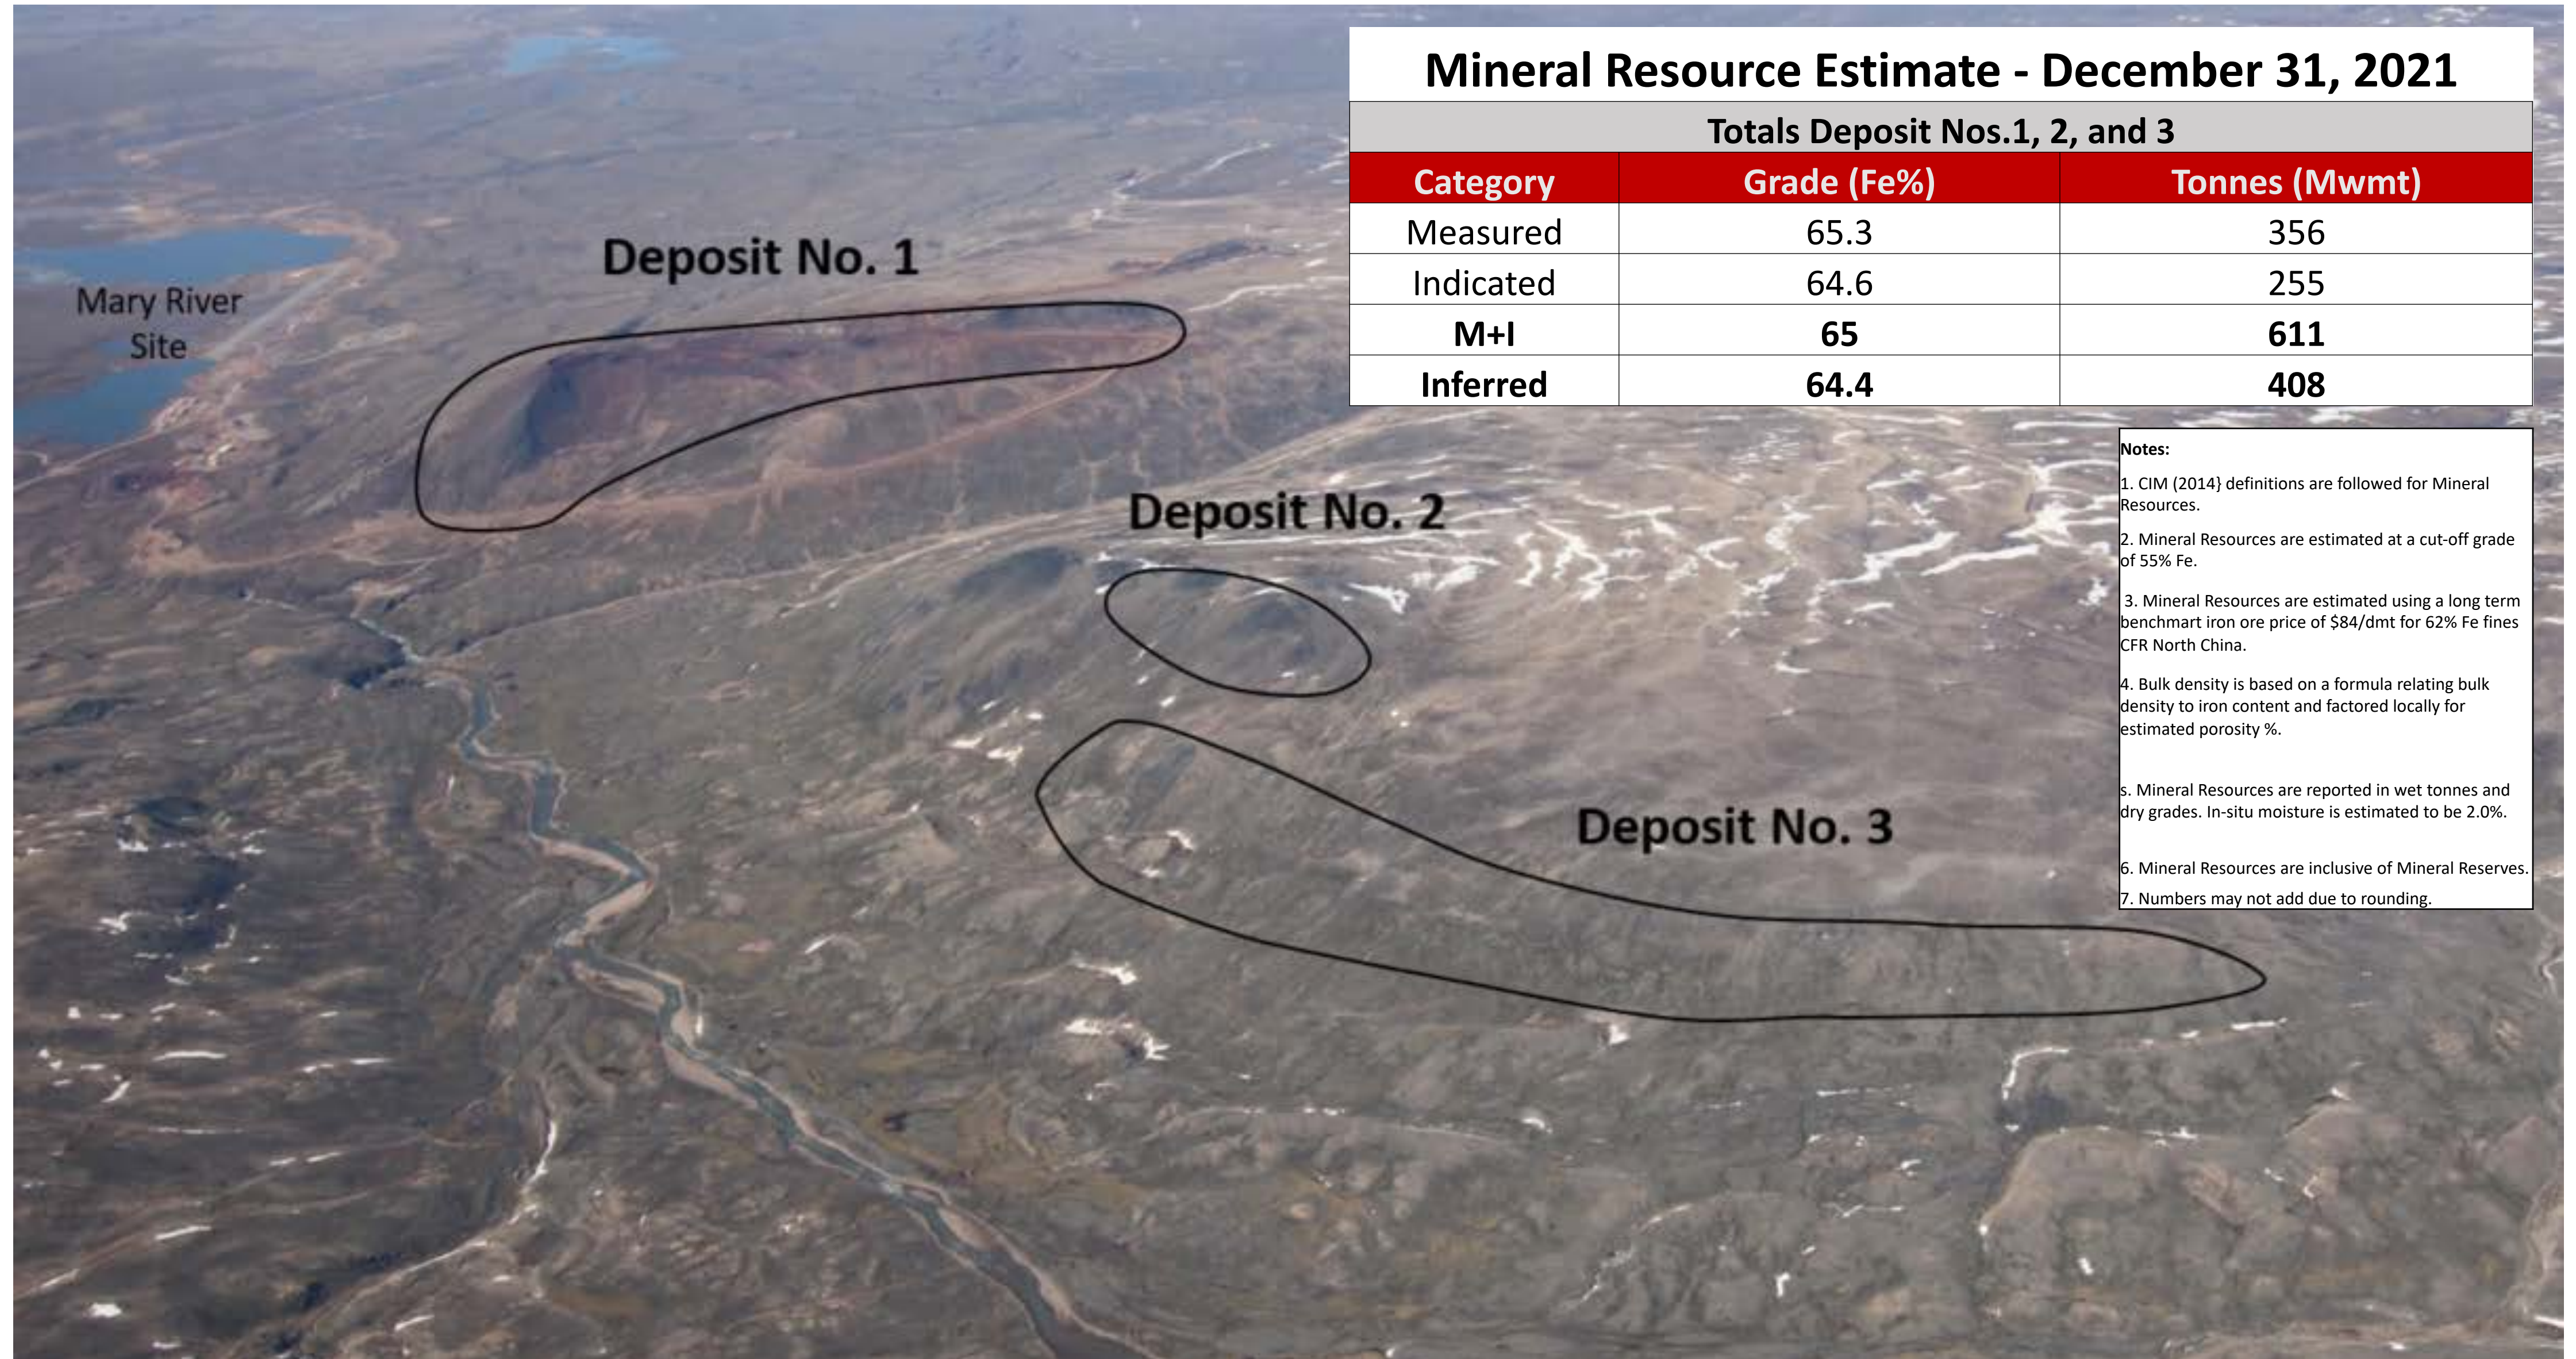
Mineral Resource Estimate - December 31, 2021

Totals Deposit Nos.1, 2, and 3

| Category | Grade (Fe%) | Tonnes (Mwmt) |
|---|---|---|
| Measured | 65.3 | 356 |
| Indicated | 64.6 | 255 |
| **M+I** | **65** | **611** |
| **Inferred** | **64.4** | **408** |

Mary River Site

Deposit No. 1

Deposit No. 2

Deposit No. 3

Notes:

1. CIM (2014} definitions are followed for Mineral Resources.

2. Mineral Resources are estimated at a cut-off grade of 55% Fe.

3. Mineral Resources are estimated using a long term benchmart iron ore price of $84/dmt for 62% Fe fines CFR North China.

4. Bulk density is based on a formula relating bulk density to iron content and factored locally for estimated porosity %.

s. Mineral Resources are reported in wet tonnes and dry grades. In-situ moisture is estimated to be 2.0%.

6. Mineral Resources are inclusive of Mineral Reserves.

7. Numbers may not add due to rounding.